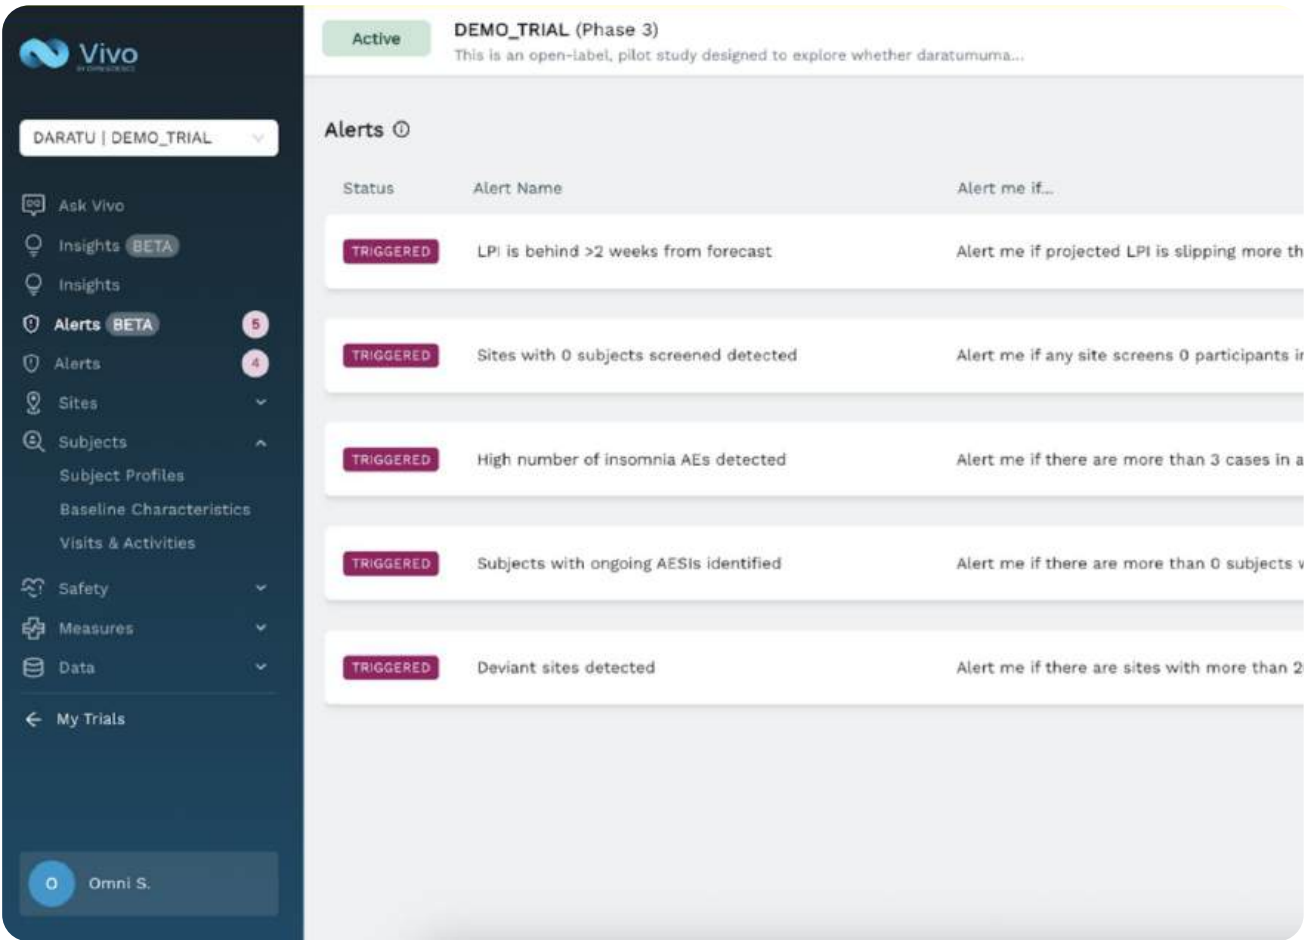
Vivo

DARATU | DEMO_TRIAL

Ask Vivo
Insights BETA
Insights
Alerts BETA 5
Alerts 4
Sites
Subjects
Subject Profiles
Baseline Characteristics
Visits & Activities
Safety
Measures
Data

My Trials

O Omni S.

Active

DEMO_TRIAL (Phase 3)
This is an open-label, pilot study designed to explore whether daratumuma...

Alerts ⓘ

| Status | Alert Name | Alert me if... |
|---|---|---|
| TRIGGERED | LPI is behind >2 weeks from forecast | Alert me if projected LPI is slipping more th |
| TRIGGERED | Sites with 0 subjects screened detected | Alert me if any site screens 0 participants i |
| TRIGGERED | High number of insomnia AEs detected | Alert me if there are more than 3 cases in a |
| TRIGGERED | Subjects with ongoing AESIs identified | Alert me if there are more than 0 subjects v |
| TRIGGERED | Deviant sites detected | Alert me if there are sites with more than 2 |